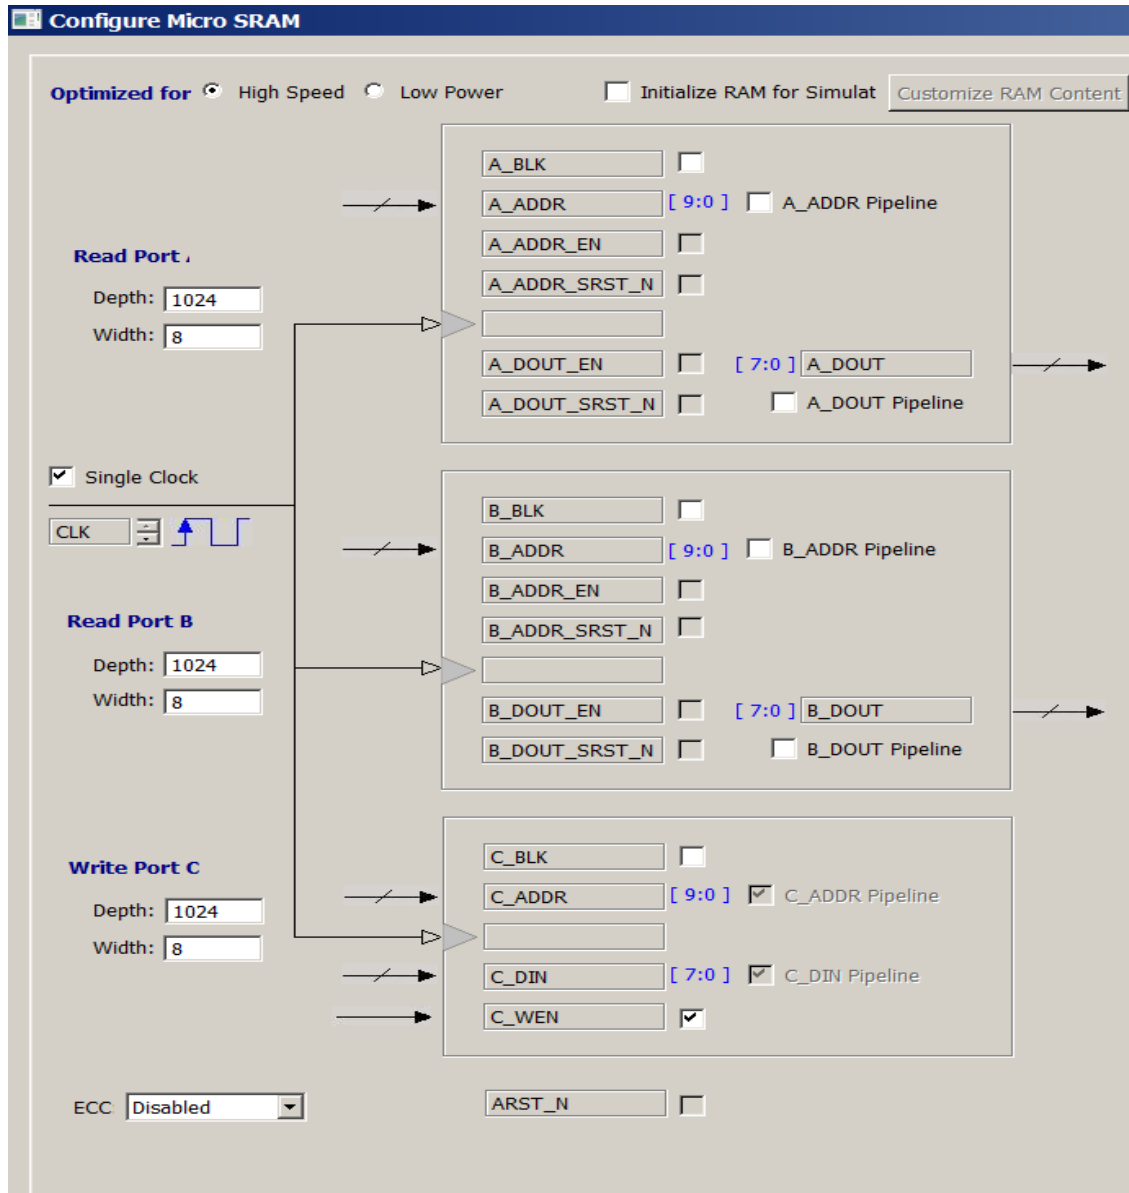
Configure Micro SRAM

Optimized for High Speed Low Power Initialize RAM for Simulat Customize RAM Content

Read Port A
Depth: 1024
Width: 8

A_BLK
A_ADDR [ 9:0 ] A_ADDR Pipeline
A_ADDR_EN
A_ADDR_SRST_N
A_DOUT_EN [ 7:0 ] A_DOUT
A_DOUT_SRST_N A_DOUT Pipeline

Single Clock
CLK

Read Port B
Depth: 1024
Width: 8

B_BLK
B_ADDR [ 9:0 ] B_ADDR Pipeline
B_ADDR_EN
B_ADDR_SRST_N
B_DOUT_EN [ 7:0 ] B_DOUT
B_DOUT_SRST_N B_DOUT Pipeline

Write Port C
Depth: 1024
Width: 8

C_BLK
C_ADDR [ 9:0 ] C_ADDR Pipeline
C_DIN [ 7:0 ] C_DIN Pipeline
C_WEN

ECC Disabled

ARST_N